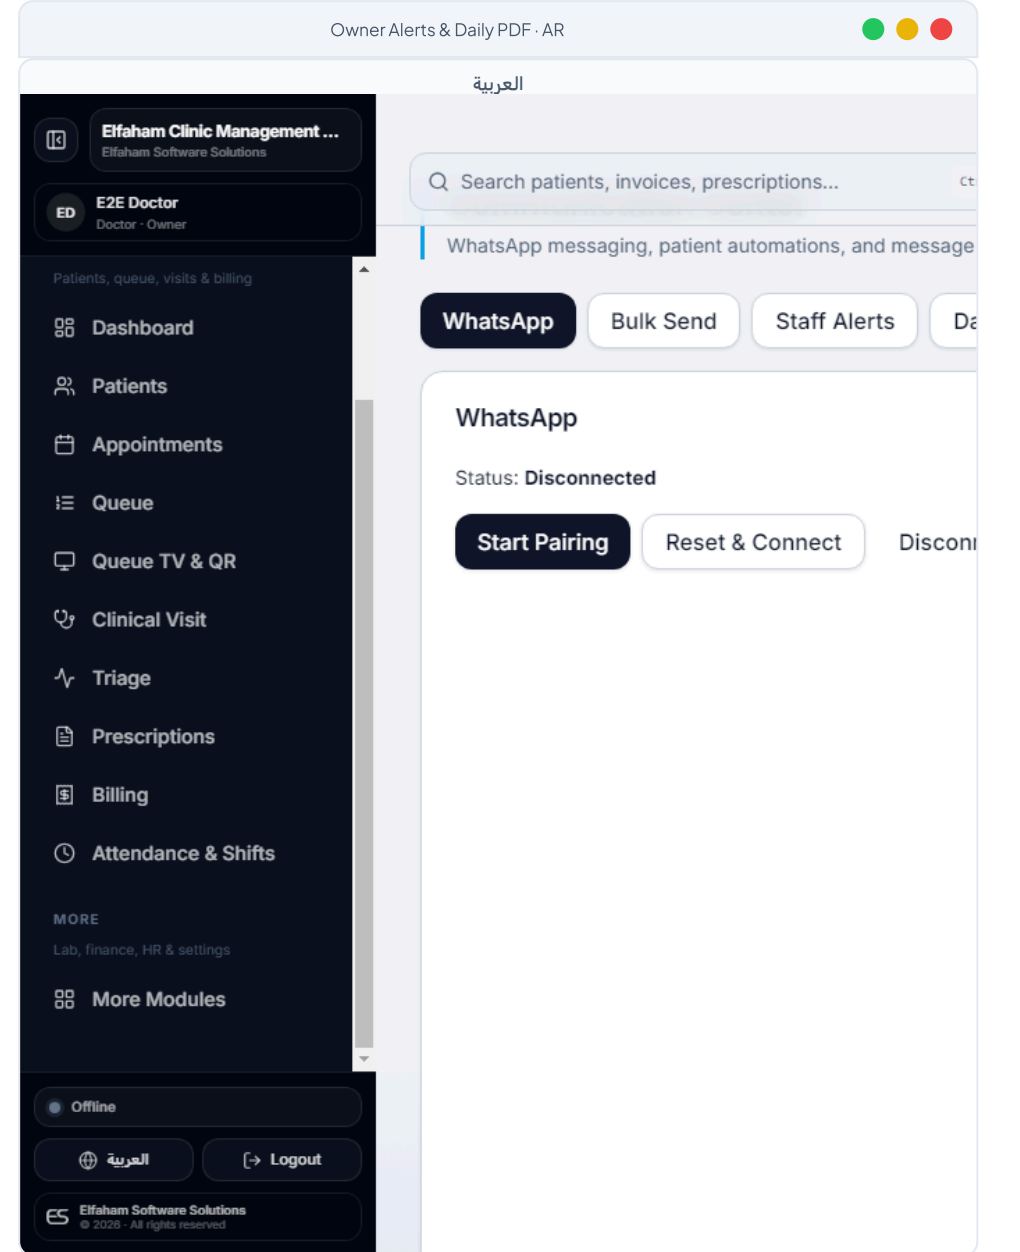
Owner Alerts & Daily PDF · AR

العربية

Elfaham Clinic Management ...
Elfaham Software Solutions

ED
E2E Doctor
Doctor · Owner

Patients, queue, visits & billing

Dashboard

Patients

Appointments

Queue

Queue TV & QR

Clinical Visit

Triage

Prescriptions

Billing

Attendance & Shifts

MORE
Lab, finance, HR & settings

More Modules

Offline

العربية

Logout

ES
Elfaham Software Solutions
© 2026 - All rights reserved

Search patients, invoices, prescriptions... Ct

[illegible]

WhatsApp messaging, patient automations, and message

WhatsApp
Bulk Send
Staff Alerts
Da

WhatsApp

Status: Disconnected

Start Pairing
Reset & Connect
Disconn